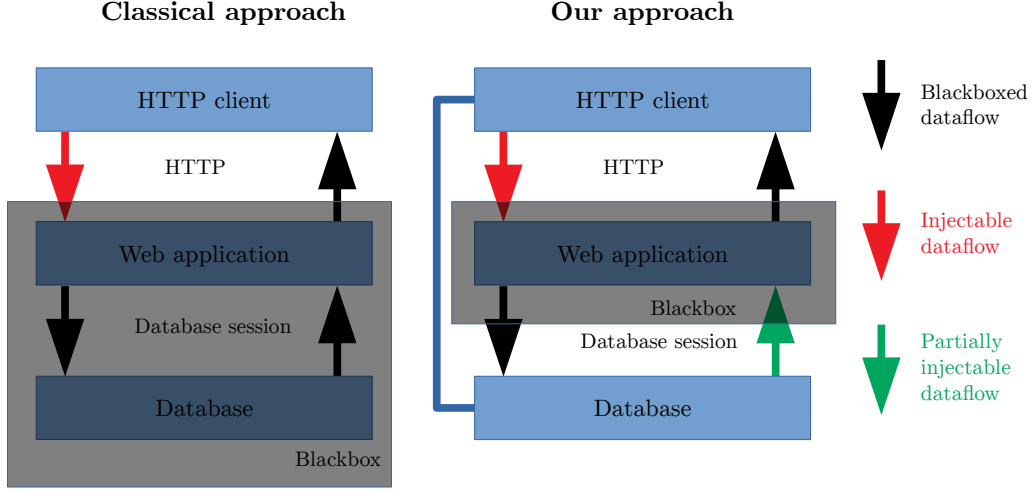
Classical approach

HTTP client

HTTP

Web application

Database session

Database

Blackbox

Our approach

HTTP client

HTTP

Web application

Blackbox

Database session

Database

Blackboxed dataflow

Injectable dataflow

Partially injectable dataflow